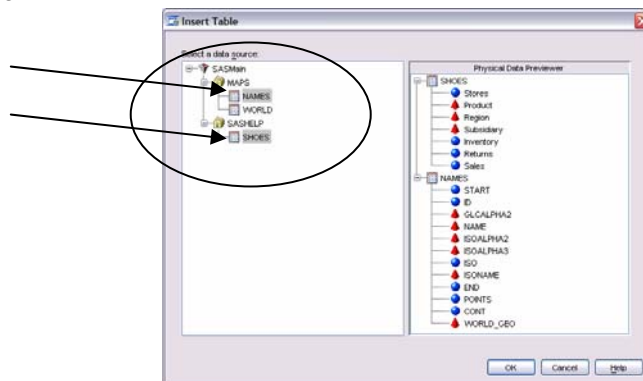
Insert Table

Select a data source:

SASMain
MAPS
NAMES
WORLD
SASHELP
SHOES

Physical Data Previewer

SHOES
Stores
Product
Region
Subsidiary
Inventory
Returns
Sales
NAMES
START
ID
GLCALPHA2
NAME
ISOALPHA2
ISOALPHA3
ISO
ISONAME
END
POINTS
CONT
WORLD_GEO

OK
Cancel
Help